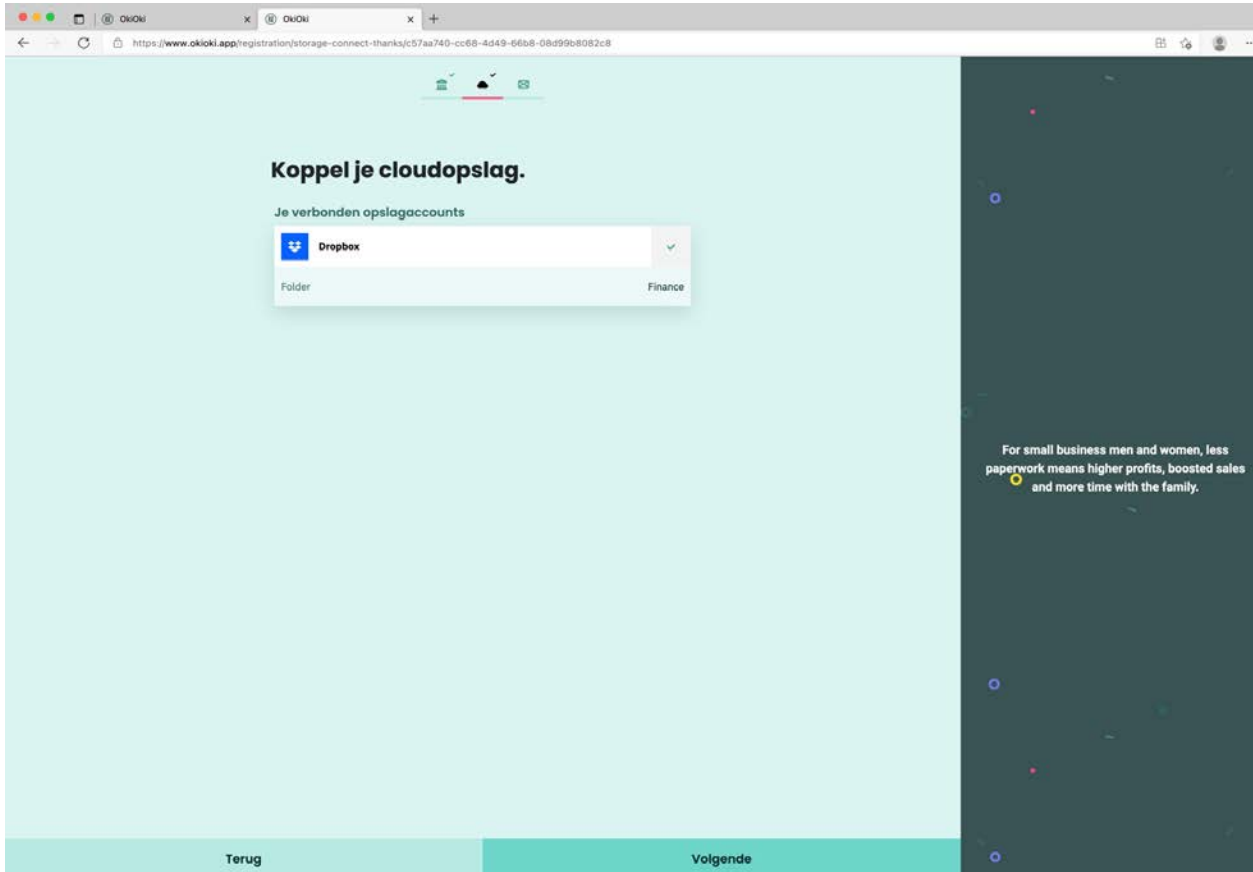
OkiOki
OkiOki
https://www.okioki.app/registration/storage-connect-thanks/c57aa740-cc68-4d49-66b8-08d99b8082c8

Koppel je cloudopslag.

Je verbonden opslagaccounts

Dropbox

Folder
Finance

For small business men and women, less paperwork means higher profits, boosted sales and more time with the family.

Terug
Volgende